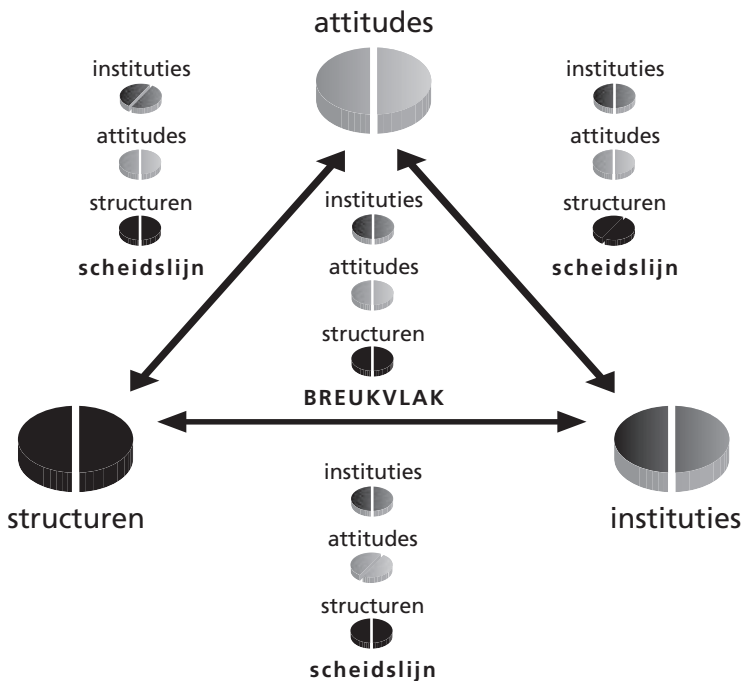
attitudes

instituties
attitudes
structuren
scheidslijn

instituties
attitudes
structuren
scheidslijn

instituties
attitudes
structuren
BREUKVLAK

structuren

instituties

instituties
attitudes
structuren
scheidslijn